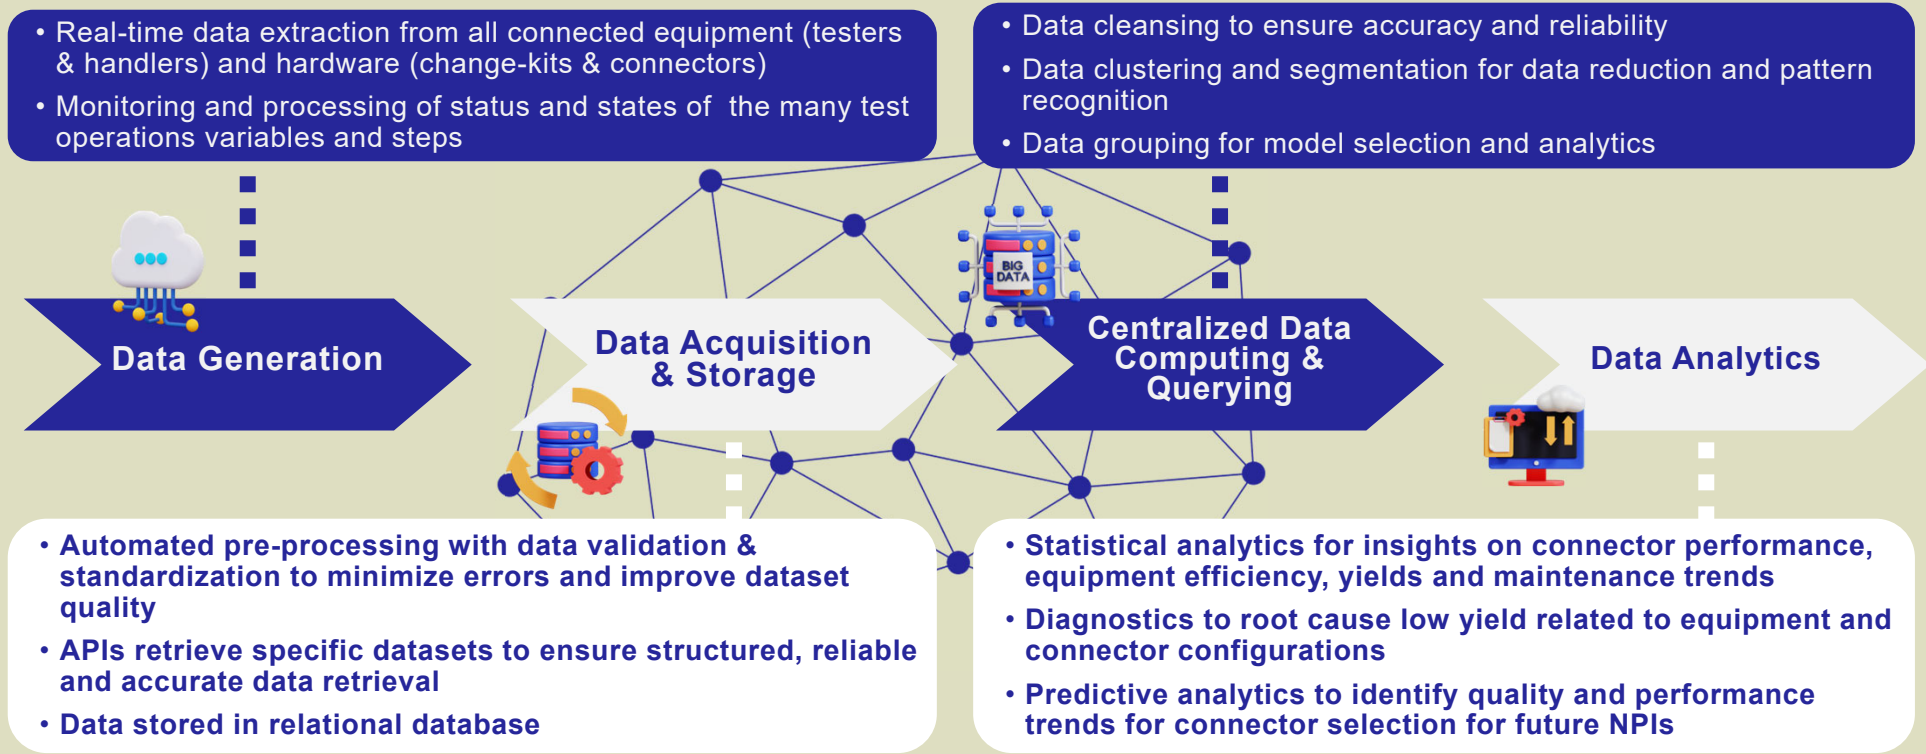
• Real-time data extraction from all connected equipment (testers & handlers) and hardware (change-kits & connectors)

• Monitoring and processing of status and states of the many test operations variables and steps

• Data cleansing to ensure accuracy and reliability

• Data clustering and segmentation for data reduction and pattern recognition

• Data grouping for model selection and analytics

BIG DATA

Data Generation

Data Acquisition & Storage

Centralized Data Computing & Querying

Data Analytics

• Automated pre-processing with data validation & standardization to minimize errors and improve dataset quality

• APIs retrieve specific datasets to ensure structured, reliable and accurate data retrieval

• Data stored in relational database

• Statistical analytics for insights on connector performance, equipment efficiency, yields and maintenance trends

• Diagnostics to root cause low yield related to equipment and connector configurations

• Predictive analytics to identify quality and performance trends for connector selection for future NPIs